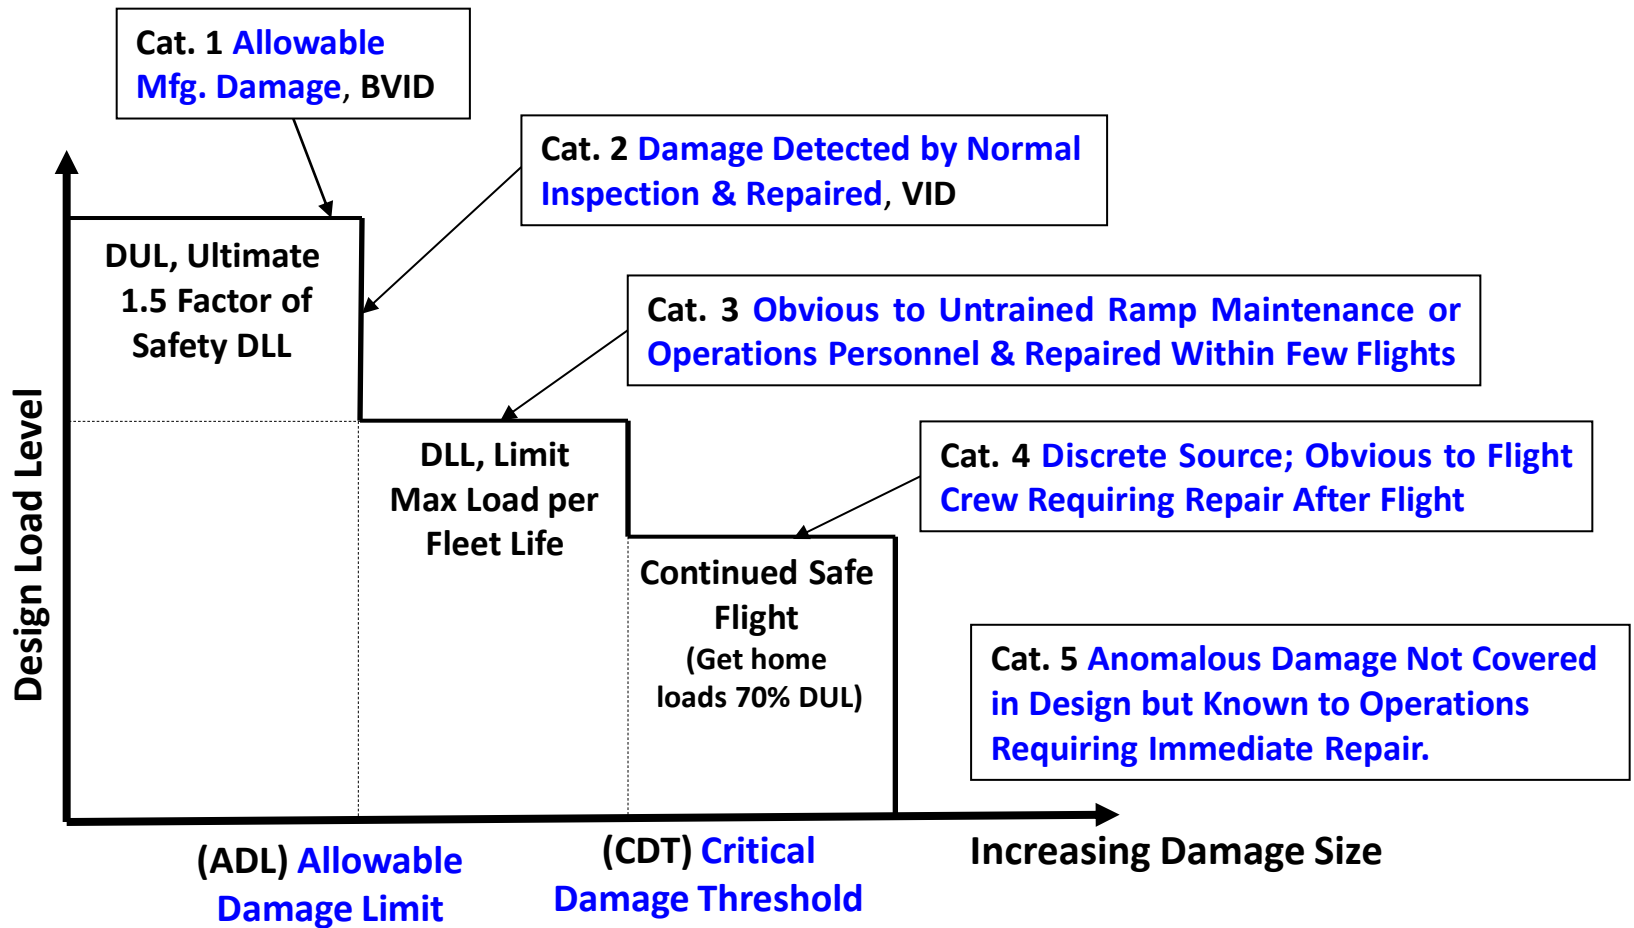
Cat. 1 Allowable Mfg. Damage, BVID

Cat. 2 Damage Detected by Normal Inspection & Repaired, VID

Cat. 3 Obvious to Untrained Ramp Maintenance or Operations Personnel & Repaired Within Few Flights

Cat. 4 Discrete Source; Obvious to Flight Crew Requiring Repair After Flight

Cat. 5 Anomalous Damage Not Covered in Design but Known to Operations Requiring Immediate Repair.

Design Load Level

DUL, Ultimate 1.5 Factor of Safety DLL

DLL, Limit Max Load per Fleet Life

Continued Safe Flight (Get home loads 70% DUL)

(ADL) Allowable Damage Limit

(CDT) Critical Damage Threshold

Increasing Damage Size